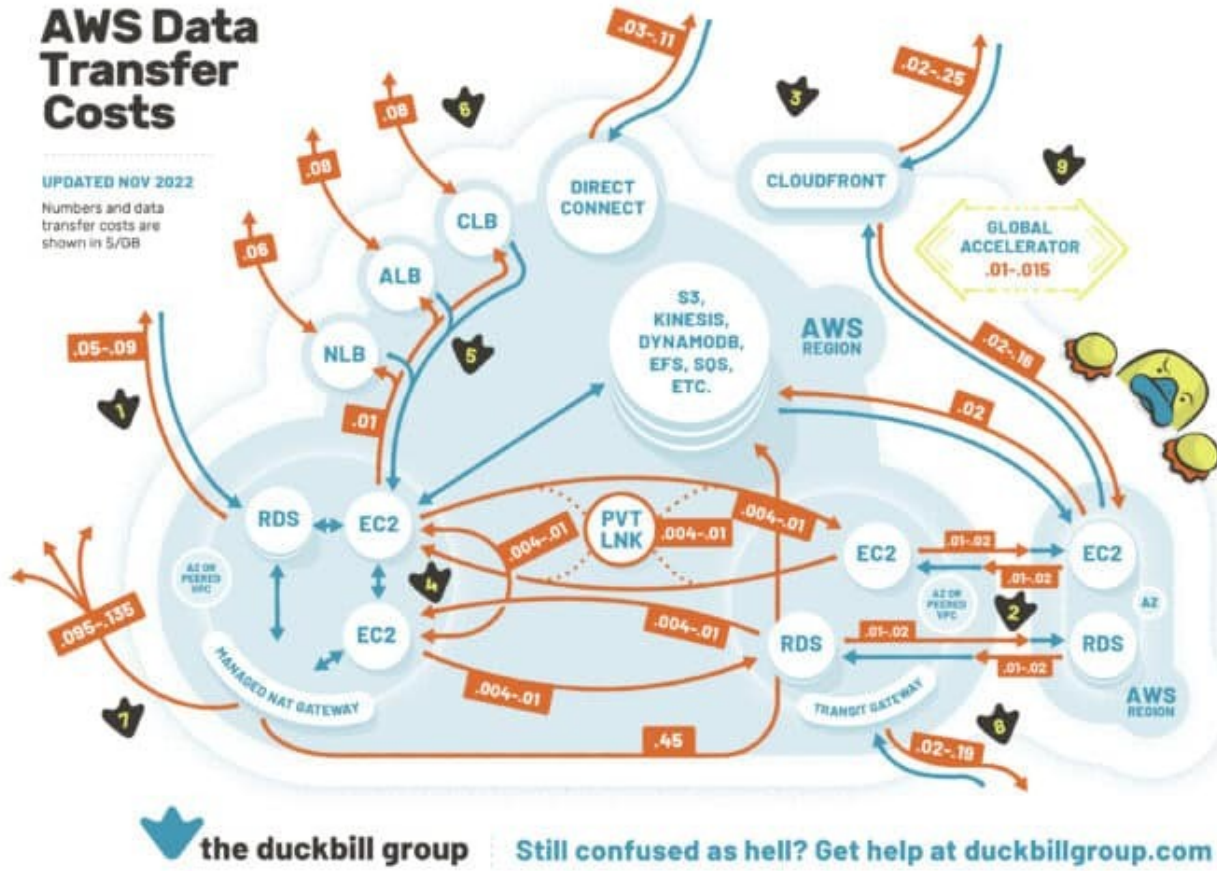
AWS Data Transfer Costs

UPDATED NOV 2022

Numbers and data transfer costs are shown in $/GB

.03-.11

.02-.25

3

9

.08

6

.08

.06

DIRECT CONNECT

CLOUDFRONT

CLB

GLOBAL ACCELERATOR .01-.015

ALB

S3, KINESIS, DYNAMODB, EFS, SQS, ETC.

AWS REGION

.05-.09

NLB

5

.02-.16

1

.01

.02

RDS

EC2

PVT LNK

.004-.01

.004-.01

.004-.01

EC2

EC2

AZ OR PEERED VPC

.01-.02

.01-.02

4

AZ OR PEERED VPC

2

AZ

.095-.135

EC2

.004-.01

RDS

.01-.02

RDS

.01-.02

MANAGED NAT GATEWAY

.004-.01

TRANSIT GATEWAY

AWS REGION

7

.45

8

.02-.19

the duckbill group

Still confused as hell? Get help at duckbillgroup.com